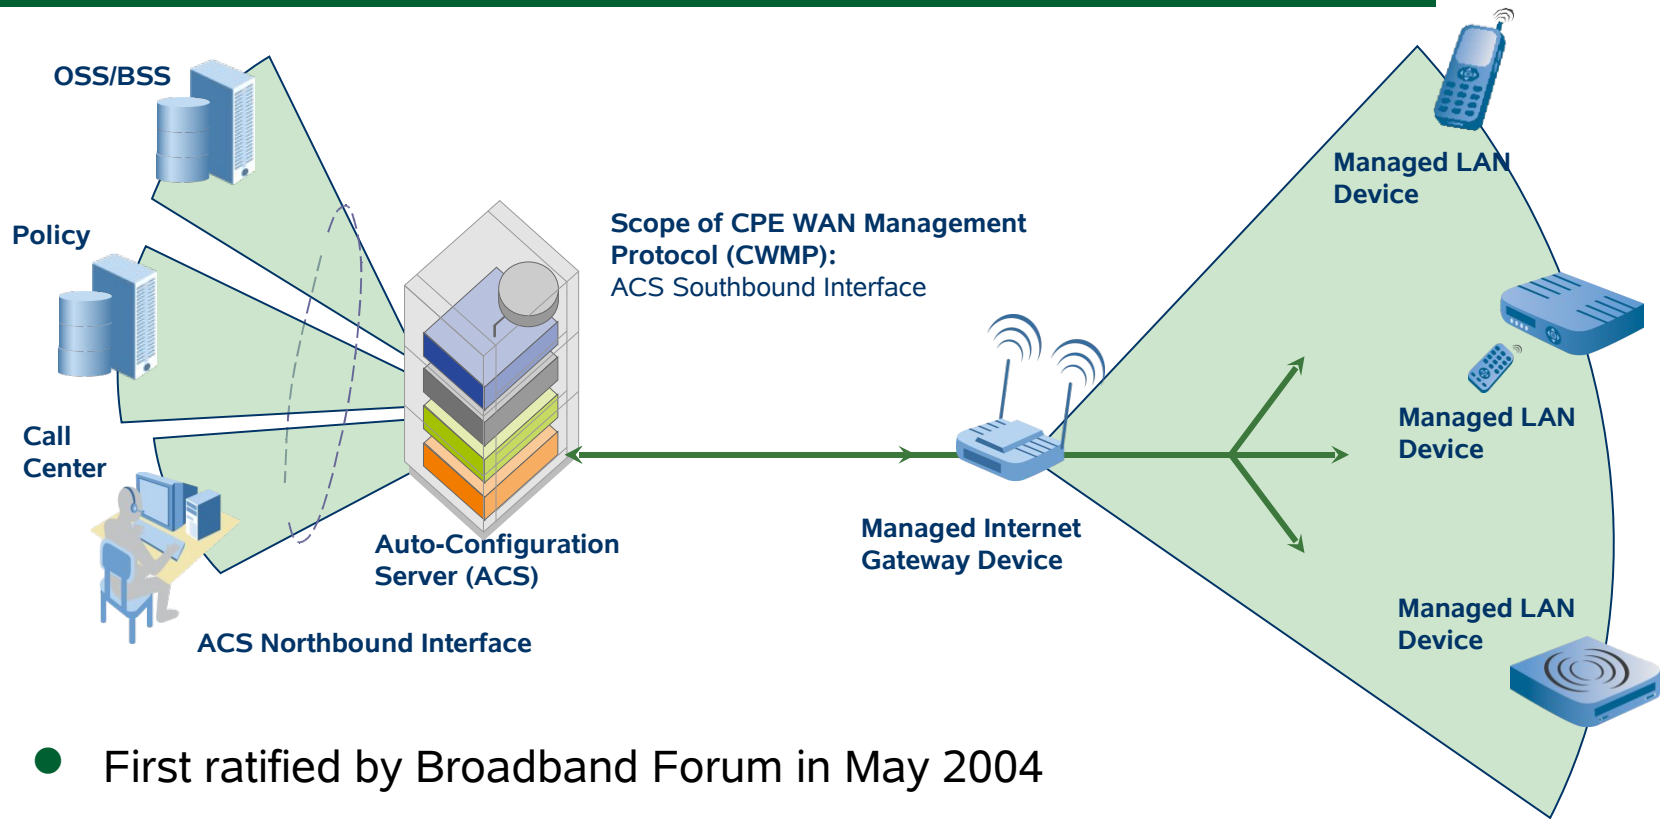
OSS/BSS

Policy

Call Center

Auto-Configuration Server (ACS)

ACS Northbound Interface

Scope of CPE WAN Management Protocol (CWMP):
ACS Southbound Interface

Managed Internet Gateway Device

Managed LAN Device

Managed LAN Device

Managed LAN Device

First ratified by Broadband Forum in May 2004